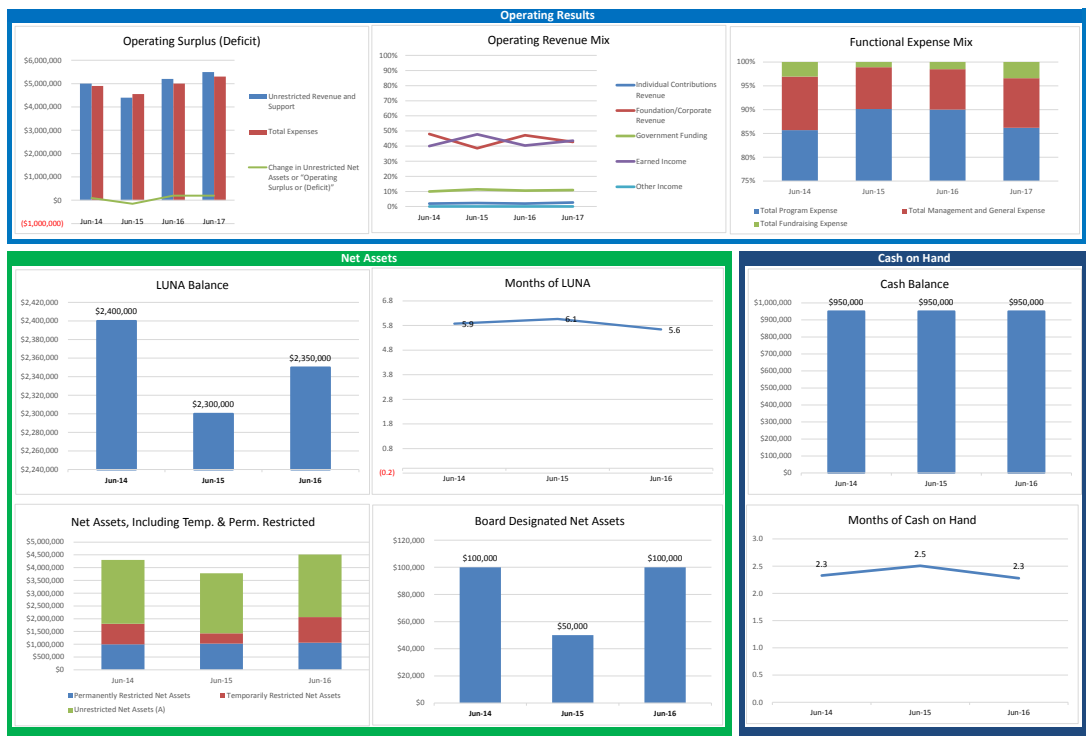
Operating Results

Operating Surplus (Deficit)

$6,000,000
$5,000,000
$4,000,000
$3,000,000
$2,000,000
$1,000,000
$0
($1,000,000)

Jun-14 Jun-15 Jun-16 Jun-17

Unrestricted Revenue and Support
Total Expenses
Change in Unrestricted Net Assets or "Operating Surplus or (Deficit)"

Operating Revenue Mix

100%
90%
80%
70%
60%
50%
40%
30%
20%
10%
0%

Jun-14 Jun-15 Jun-16 Jun-17

Individual Contributions Revenue
Foundation/Corporate Revenue
Government Funding
Earned Income
Other Income

Functional Expense Mix

100%
95%
90%
85%
80%
75%

Jun-14 Jun-15 Jun-16 Jun-17

Total Program Expense
Total Management and General Expense
Total Fundraising Expense

Net Assets

LUNA Balance

$2,420,000
$2,400,000
$2,380,000
$2,360,000
$2,340,000
$2,320,000
$2,300,000
$2,280,000
$2,260,000
$2,240,000

$2,400,000
$2,300,000
$2,350,000

Jun-14 Jun-15 Jun-16

Months of LUNA

6.8
5.8
4.8
3.8
2.8
1.8
0.8
(0.2)

5.9
6.1
5.6

Jun-14 Jun-15 Jun-16

Net Assets, Including Temp. & Perm. Restricted

$5,000,000
$4,500,000
$4,000,000
$3,500,000
$3,000,000
$2,500,000
$2,000,000
$1,500,000
$1,000,000
$500,000
$0

Jun-14 Jun-15 Jun-16

Permanently Restricted Net Assets
Temporarily Restricted Net Assets
Unrestricted Net Assets (A)

Board Designated Net Assets

$120,000
$100,000
$80,000
$60,000
$40,000
$20,000
$0

$100,000
$50,000
$100,000

Jun-14 Jun-15 Jun-16

Cash on Hand

Cash Balance

$1,000,000
$900,000
$800,000
$700,000
$600,000
$500,000
$400,000
$300,000
$200,000
$100,000
$0

$950,000
$950,000
$950,000

Jun-14 Jun-15 Jun-16

Months of Cash on Hand

3.0
2.5
2.0
1.5
1.0
0.5
0.0

2.3
2.5
2.3

Jun-14 Jun-15 Jun-16